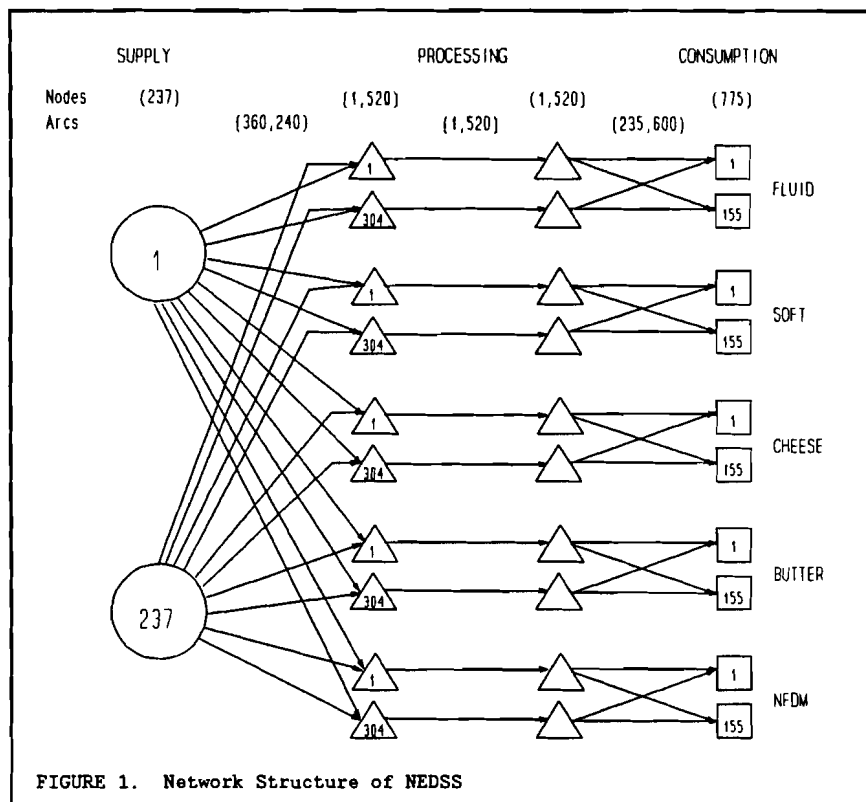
SUPPLY PROCESSING CONSUMPTION

Nodes (237) (1,520) (1,520) (775)

Arcs (360,240) (1,520) (235,600)

1

237

1
304
1
304
1
304
1
304
1
304

1
155
FLUID

1
155
SOFT

1
155
CHEESE

1
155
BUTTER

1
155
NFDM

FIGURE 1. Network Structure of NEDSS